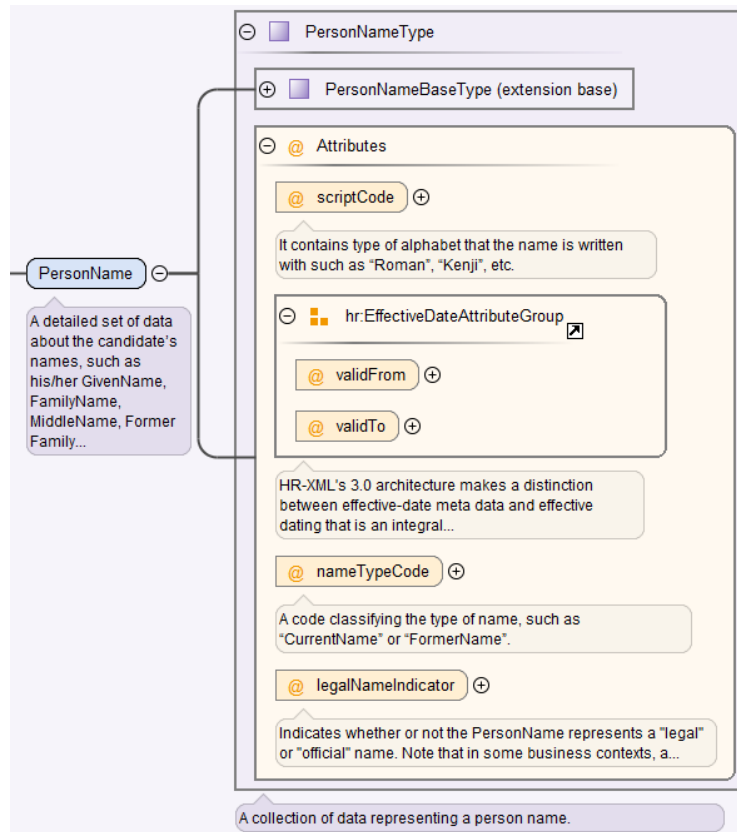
PersonName

A detailed set of data about the candidate's names, such as his/her GivenName, FamilyName, MiddleName, Former Family...

PersonNameType

PersonNameBaseType (extension base)

@ Attributes

@ scriptCode

It contains type of alphabet that the name is written with such as “Roman”, “Kenji”, etc.

hr:EffectiveDateAttributeGroup

@ validFrom

@ validTo

HR-XML's 3.0 architecture makes a distinction between effective-date meta data and effective dating that is an integral...

@ nameTypeCode

A code classifying the type of name, such as “CurrentName” or “FormerName”.

@ legalNameIndicator

Indicates whether or not the PersonName represents a "legal" or "official" name. Note that in some business contexts, a...

A collection of data representing a person name.